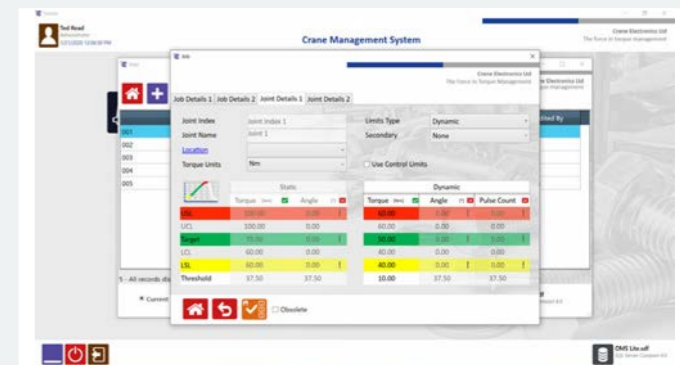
Ted Read
Administrator
1/21/2020 12:08:39 PM

Crane Management System

Crane Electronics Ltd
The force in torque management

Job Details 1 | Job Details 2 | Joint Details 1 | Joint Details 2

Crane Electronics Ltd
The force in Torque Management

Joint Index | Joint Index 1
Joint Name | Joint 1
Location
Torque Units | Nm

Limits Type | Dynamic
Secondary | None

Use Control Limits

| | Static | | Dynamic | | |
|---|---|---|---|---|---|
| | Torque (Nm) | Angle | Torque (Nm) | Angle | Pulse Count |
| USL | 100.00 | 0.00 | 60.00 | 0.00 | 0.00 |
| UCL | 100.00 | 0.00 | 60.00 | 0.00 | 0.00 |
| Target | 75.00 | 0.00 | 50.00 | 0.00 | 0.00 |
| LCL | 60.00 | 0.00 | 40.00 | 0.00 | 0.00 |
| LSL | 60.00 | 0.00 | 40.00 | 0.00 | 0.00 |
| Threshold | 37.50 | 37.50 | 10.00 | 37.50 | 37.50 |

Obsolete

001
002
003
004
005

ited By

% - All records dis

Current

DMS Lite.sdf
SQL Server Compact 4.0